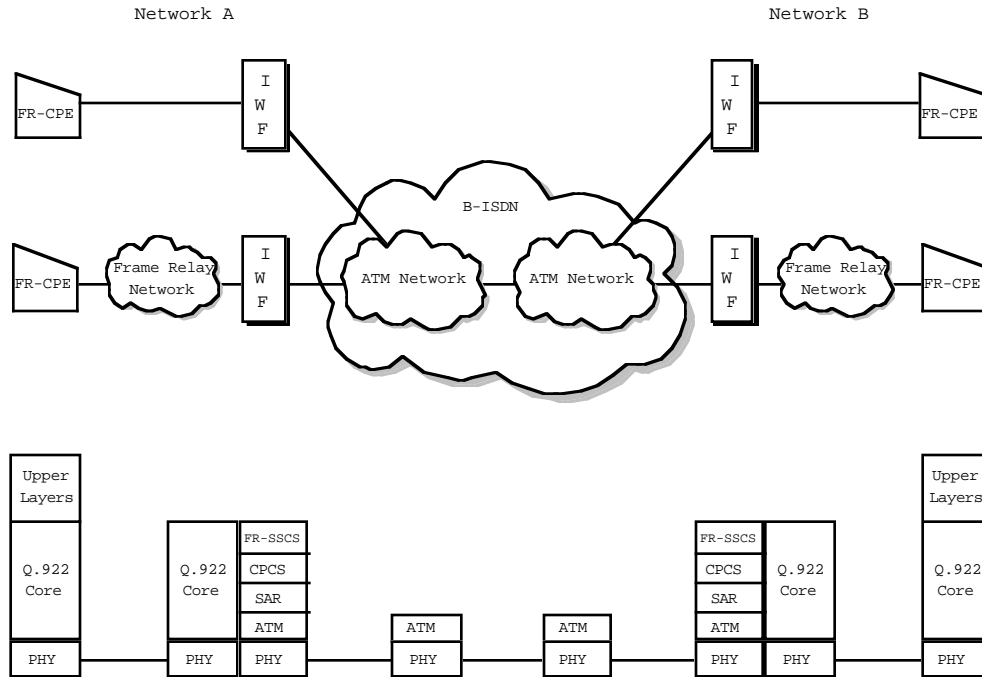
Network A

Network B

FR-CPE

I
W
F

I
W
F

FR-CPE

B-ISDN

FR-CPE

Frame Relay Network

I
W
F

ATM Network

ATM Network

I
W
F

Frame Relay Network

FR-CPE

Upper Layers

Q.922 Core

PHY

Q.922 Core

PHY

FR-SSCS

CPCS

SAR

ATM

PHY

ATM

PHY

ATM

PHY

FR-SSCS

CPCS

SAR

ATM

PHY

Q.922 Core

PHY

Upper Layers

Q.922 Core

PHY